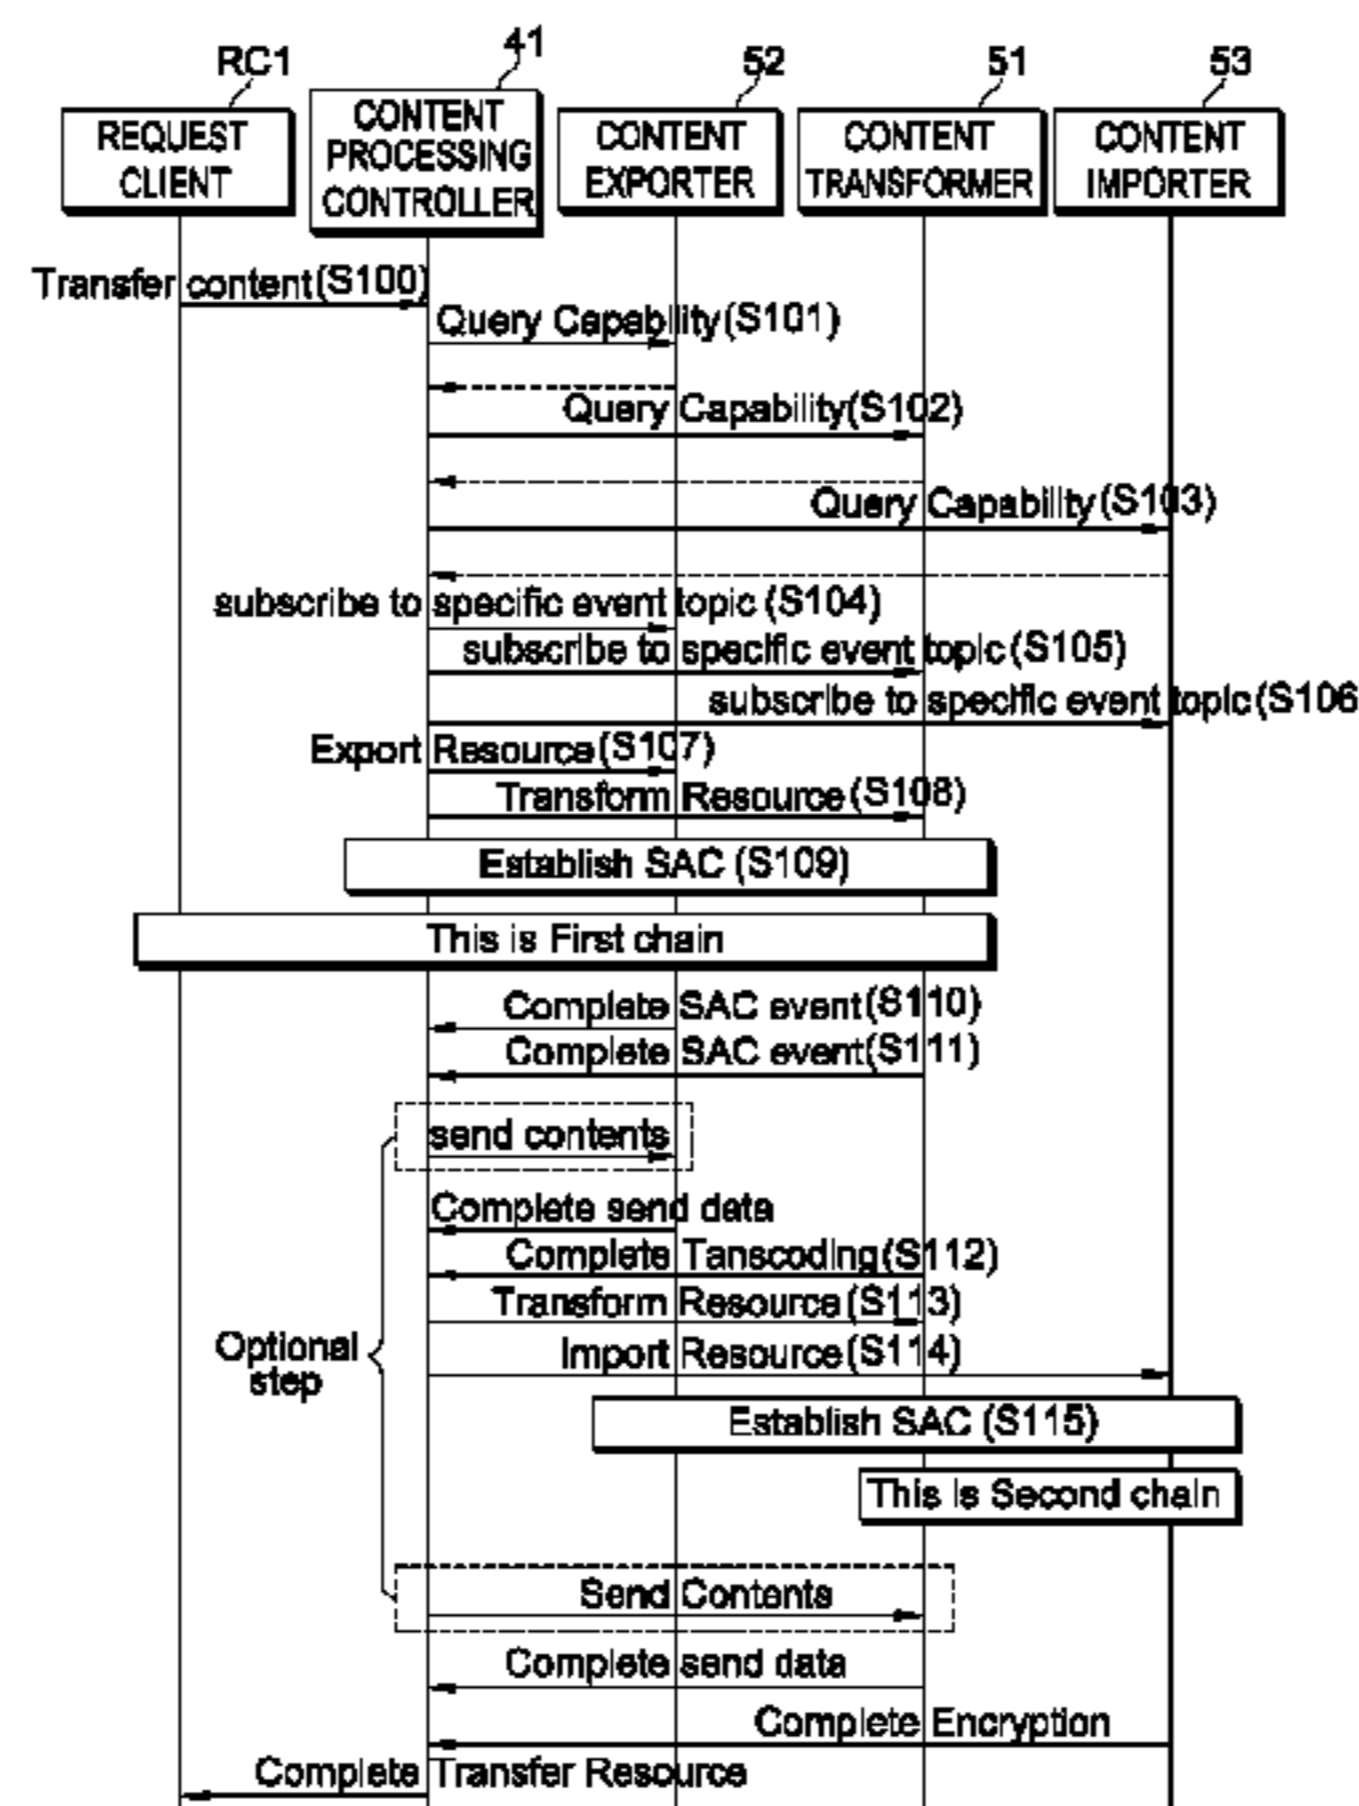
RC1
REQUEST CLIENT

41
CONTENT PROCESSING CONTROLLER

52
CONTENT EXPORTER

51
CONTENT TRANSFORMER

53
CONTENT IMPORTER

Transfer content(S100)
Query Capability(S101)
Query Capability(S102)
Query Capability(S103)
subscribe to specific event topic (S104)
subscribe to specific event topic(S105)
subscribe to specific event topic(S106
Export Resource(S107)
Transform Resource(S108)
Establish SAC (S109)
This is First chain
Complete SAC event(S110)
Complete SAC event(S111)
send contents
Complete send data
Complete Tanscoding(S112)
Transform Resource(S113)
Import Resource(S114)
Optional step
Establish SAC (S115)
This is Second chain
Send Contents
Complete send data
Complete Encryption
Complete Transfer Resource